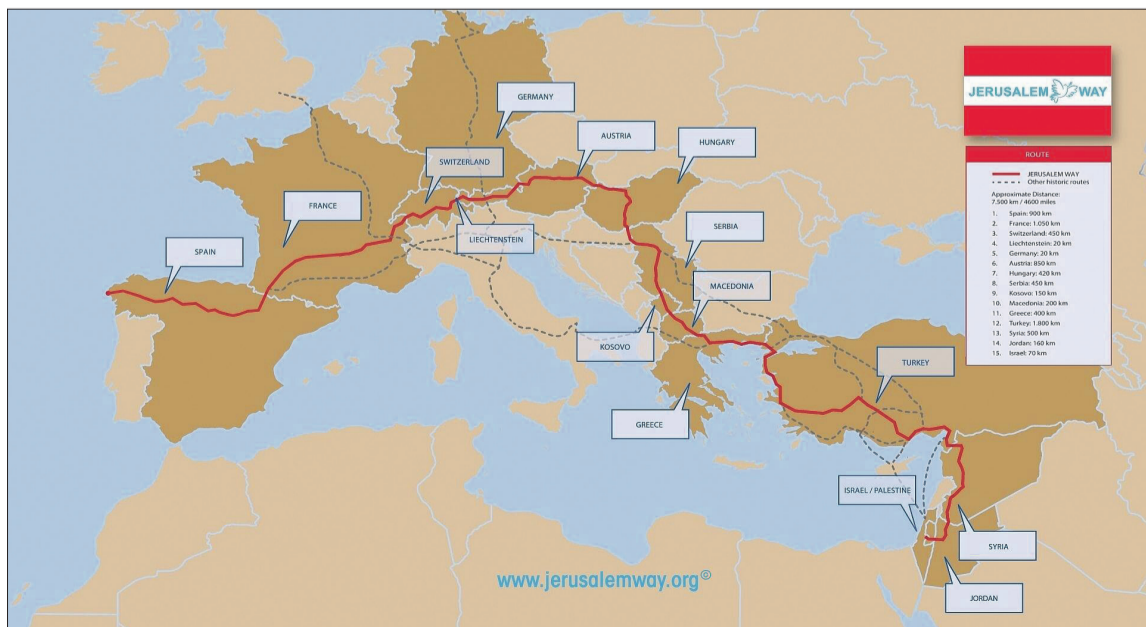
JERUSALEM WAY

ROUTE
JERUSALEM WAY
Other historic routes
Approximate Distance: 7.500 km / 4600 miles
1. Spain: 900 km
2. France: 1.050 km
3. Switzerland: 450 km
4. Liechtenstein: 20 km
5. Germany: 20 km
6. Austria: 850 km
7. Hungary: 420 km
8. Serbia: 450 km
9. Kosovo: 150 km
10. Macedonia: 200 km
11. Greece: 400 km
12. Turkey: 1.800 km
13. Syria: 500 km
14. Jordan: 160 km
15. Israel: 70 km

GERMANY
AUSTRIA
HUNGARY
SWITZERLAND
FRANCE
LIECHTENSTEIN
SPAIN
SERBIA
MACEDONIA
KOSOVO
GREECE
TURKEY
ISRAEL / PALESTINE
SYRIA
JORDAN

www.jerusalemway.org©